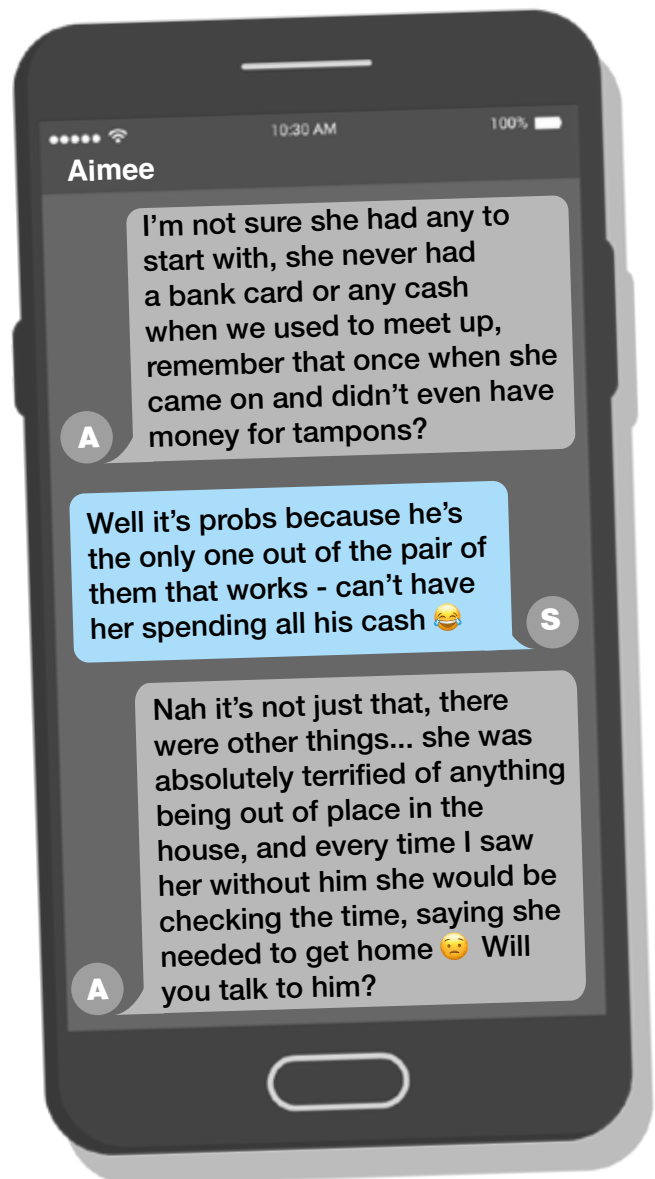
10:30 AM

100%

Aimee

I'm not sure she had any to start with, she never had a bank card or any cash when we used to meet up, remember that once when she came on and didn't even have money for tampons?

A

Well it's probs because he's the only one out of the pair of them that works - can't have her spending all his cash 😂

S

Nah it's not just that, there were other things... she was absolutely terrified of anything being out of place in the house, and every time I saw her without him she would be checking the time, saying she needed to get home 😟 Will you talk to him?

A